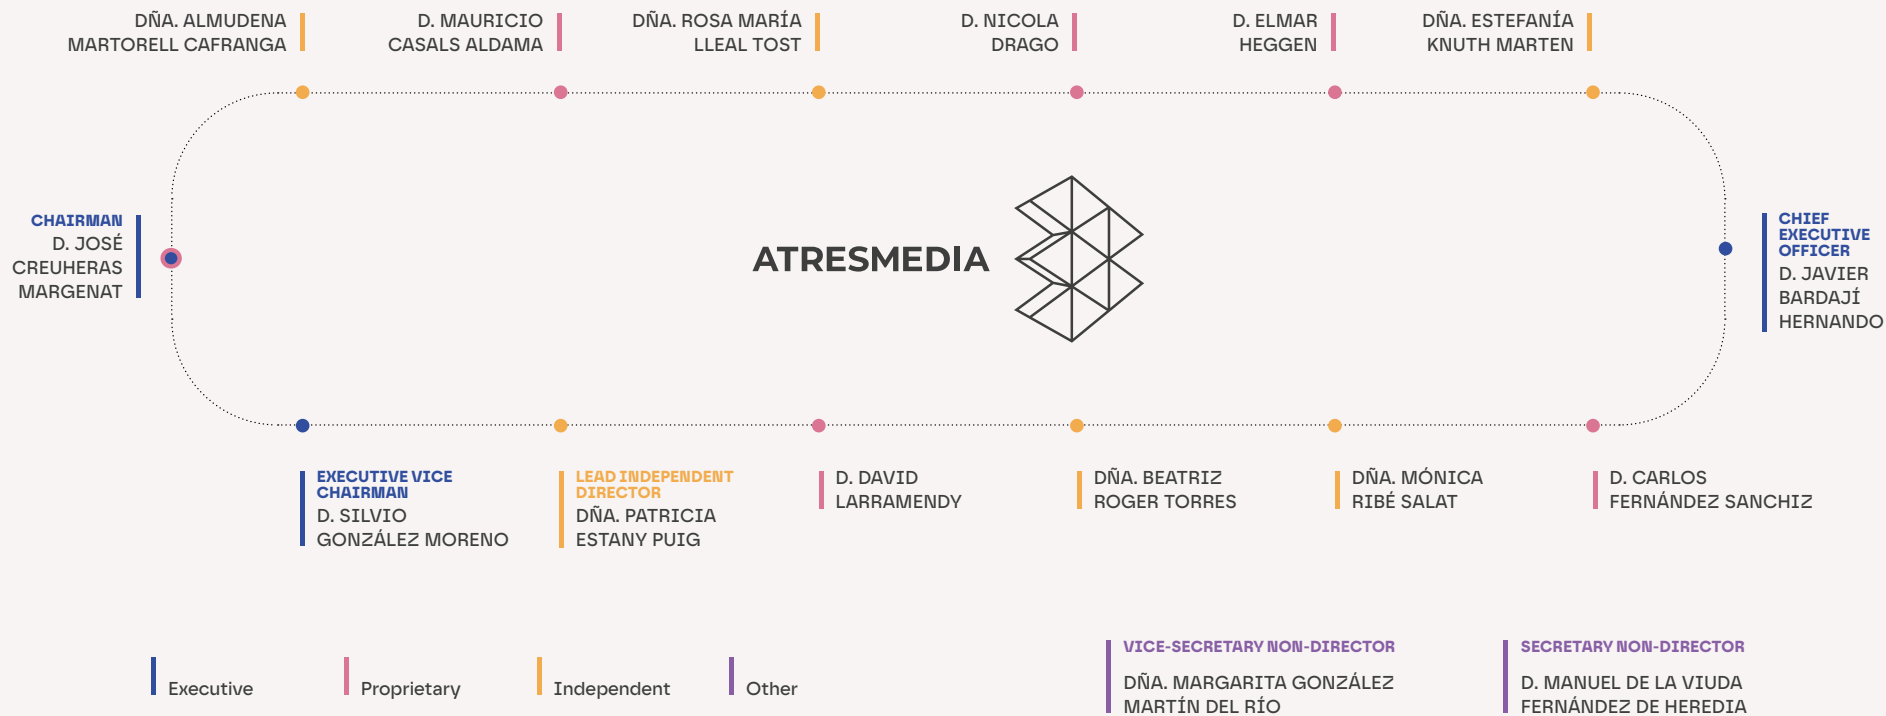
DÑA. ALMUDENA MARTORELL CAFRANGA

D. MAURICIO CASALS ALDAMA

DÑA. ROSA MARÍA LLEAL TOST

D. NICOLA DRAGO

D. ELMAR HEGGEN

DÑA. ESTEFANÍA KNUTH MARTEN

CHAIRMAN
D. JOSÉ CREUHERAS MARGENAT

ATRESMEDIA

CHIEF EXECUTIVE OFFICER
D. JAVIER BARDAJÍ HERNANDO

EXECUTIVE VICE CHAIRMAN
D. SILVIO GONZÁLEZ MORENO

LEAD INDEPENDENT DIRECTOR
DÑA. PATRICIA ESTANY PUIG

D. DAVID LARRAMENDY

DÑA. BEATRIZ ROGER TORRES

DÑA. MÓNICA RIBÉ SALAT

D. CARLOS FERNÁNDEZ SANCHIZ

Executive

Proprietary

Independent

Other

VICE-SECRETARY NON-DIRECTOR
DÑA. MARGARITA GONZÁLEZ MARTÍN DEL RÍO

SECRETARY NON-DIRECTOR
D. MANUEL DE LA VIUDA FERNÁNDEZ DE HEREDIA